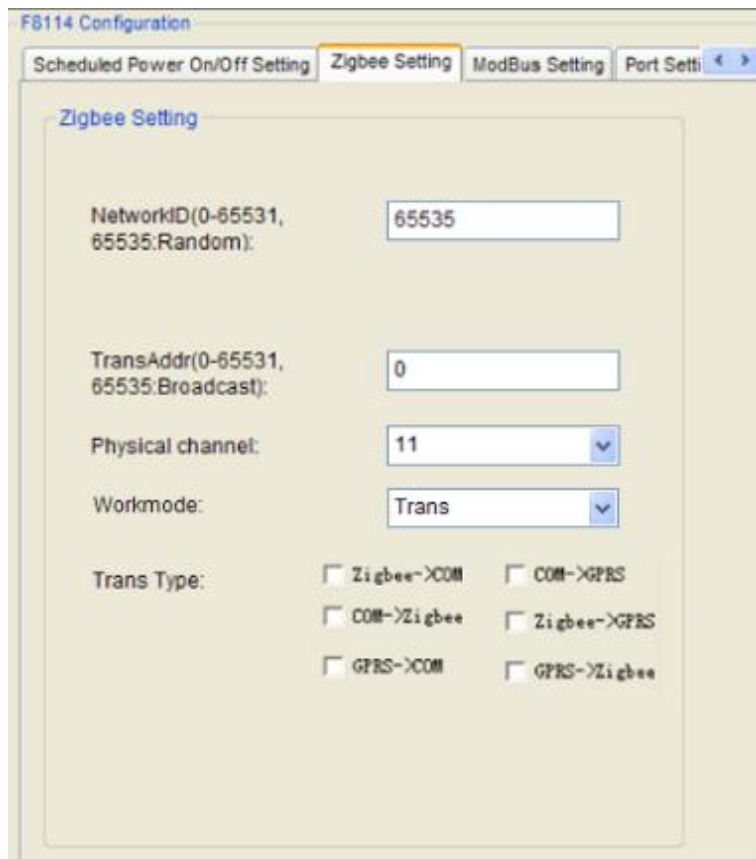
F8114 Configuration

Scheduled Power On/Off Setting | Zigbee Setting | ModBus Setting | Port Setti

Zigbee Setting

NetworkID(0-65531, 65535:Random): 65535

TransAddr(0-65531, 65535:Broadcast): 0

Physical channel: 11

Workmode: Trans

Trans Type:
Zigbee->COM
COM->GPRS
COM->Zigbee
Zigbee->GPRS
GPRS->COM
GPRS->Zigbee